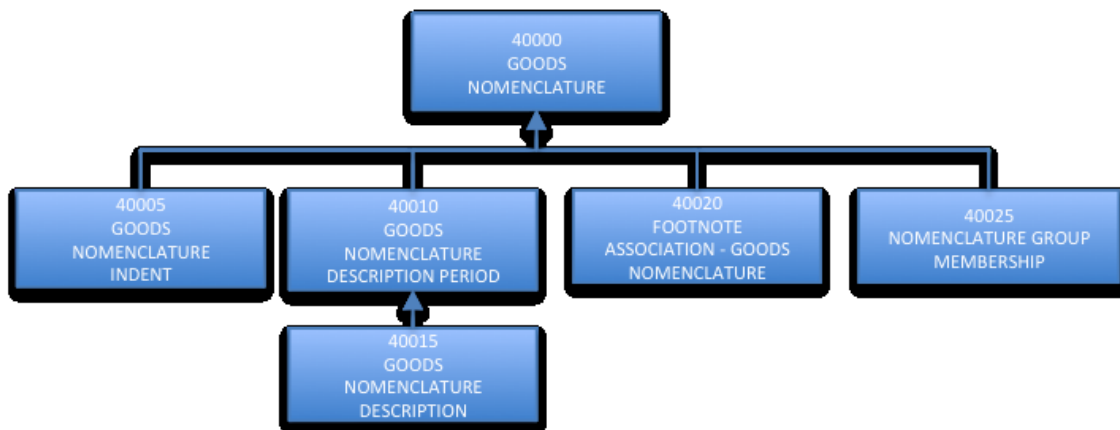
40000
GOODS
NOMENCLATURE

40005
GOODS
NOMENCLATURE
INDENT

40010
GOODS
NOMENCLATURE
DESCRIPTION PERIOD

40020
FOOTNOTE
ASSOCIATION - GOODS
NOMENCLATURE

40025
NOMENCLATURE GROUP
MEMBERSHIP

40015
GOODS
NOMENCLATURE
DESCRIPTION